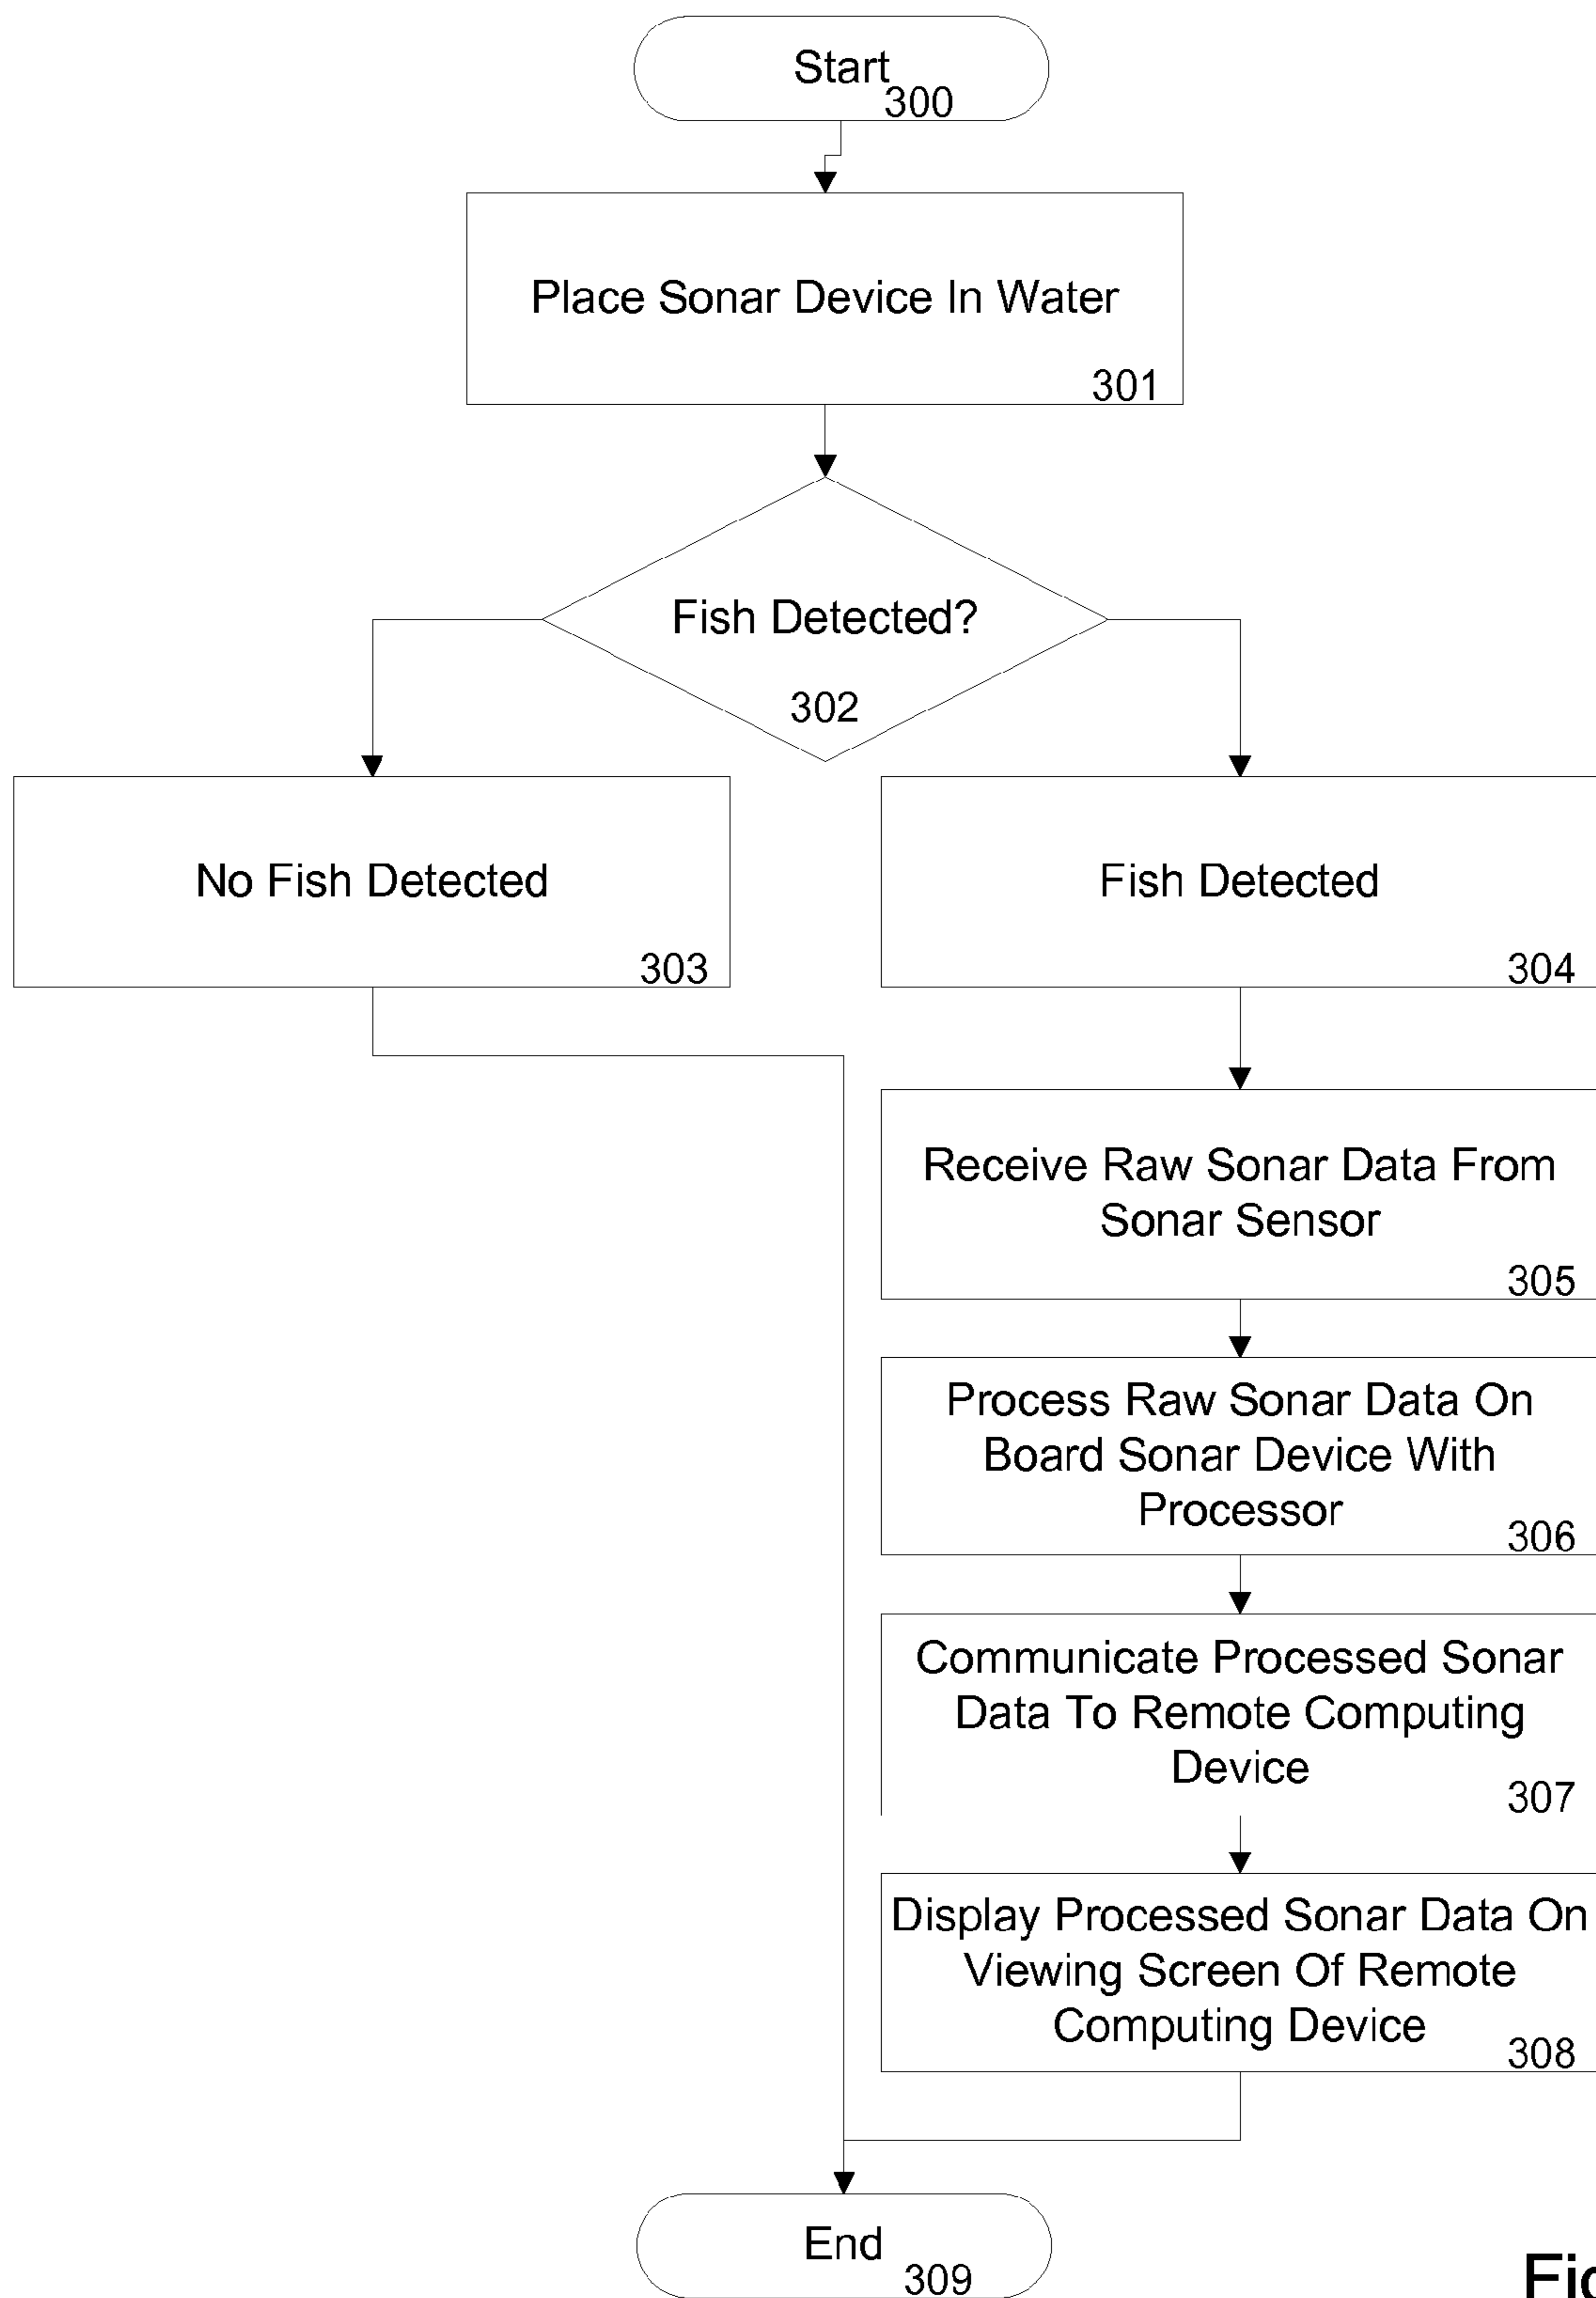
Start
300

Place Sonar Device In Water
301

Fish Detected?
302

No Fish Detected
303

Fish Detected
304

Receive Raw Sonar Data From Sonar Sensor
305

Process Raw Sonar Data On Board Sonar Device With Processor
306

Communicate Processed Sonar Data To Remote Computing Device
307

Display Processed Sonar Data On Viewing Screen Of Remote Computing Device
308

End
309

Fi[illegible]